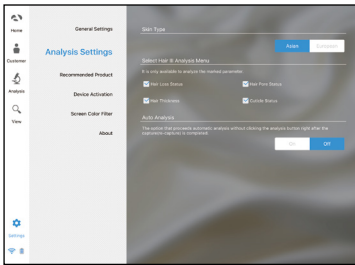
Home

Customer

Analysis

View

Settings

General Settings

Analysis Settings

Recommended Product

Device Activation

Screen Color Filter

About

Skin Type

Asian

Caucasian

Select Hair & Analysis Menu

It is only available to analyze the marked parameter.

Hair Loss Status

Hair Pore Status

Hair Thickness

Cuticle Status

Auto Analysis

The option that proceeds automatic analysis without clicking the analysis button right after the diagnosis capture is completed.

On

Off